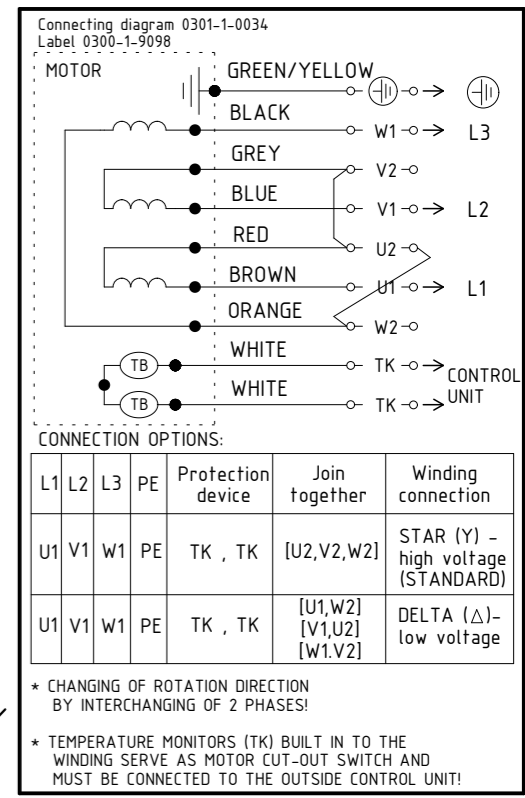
Connecting diagram 0301-1-0034
Label 0300-1-9098

MOTOR

GREEN/YELLOW
BLACK — W1 → L3
GREY — V2
BLUE — V1 → L2
RED — U2
BROWN — U1 → L1
ORANGE — W2
TB WHITE — TK → CONTROL UNIT
TB WHITE — TK

CONNECTION OPTIONS:

| L1 | L2 | L3 | PE | Protection device | Join together | Winding connection |
|---|---|---|---|---|---|---|
| U1 | V1 | W1 | PE | TK , TK | [U2,V2,W2] | STAR (Y) - high voltage (STANDARD) |
| U1 | V1 | W1 | PE | TK , TK | [U1,W2] [V1,U2] [W1.V2] | DELTA ($\triangle$)- low voltage |

* CHANGING OF ROTATION DIRECTION BY INTERCHANGING OF 2 PHASES!

* TEMPERATURE MONITORS (TK) BUILT IN TO THE WINDING SERVE AS MOTOR CUT-OUT SWITCH AND MUST BE CONNECTED TO THE OUTSIDE CONTROL UNIT!